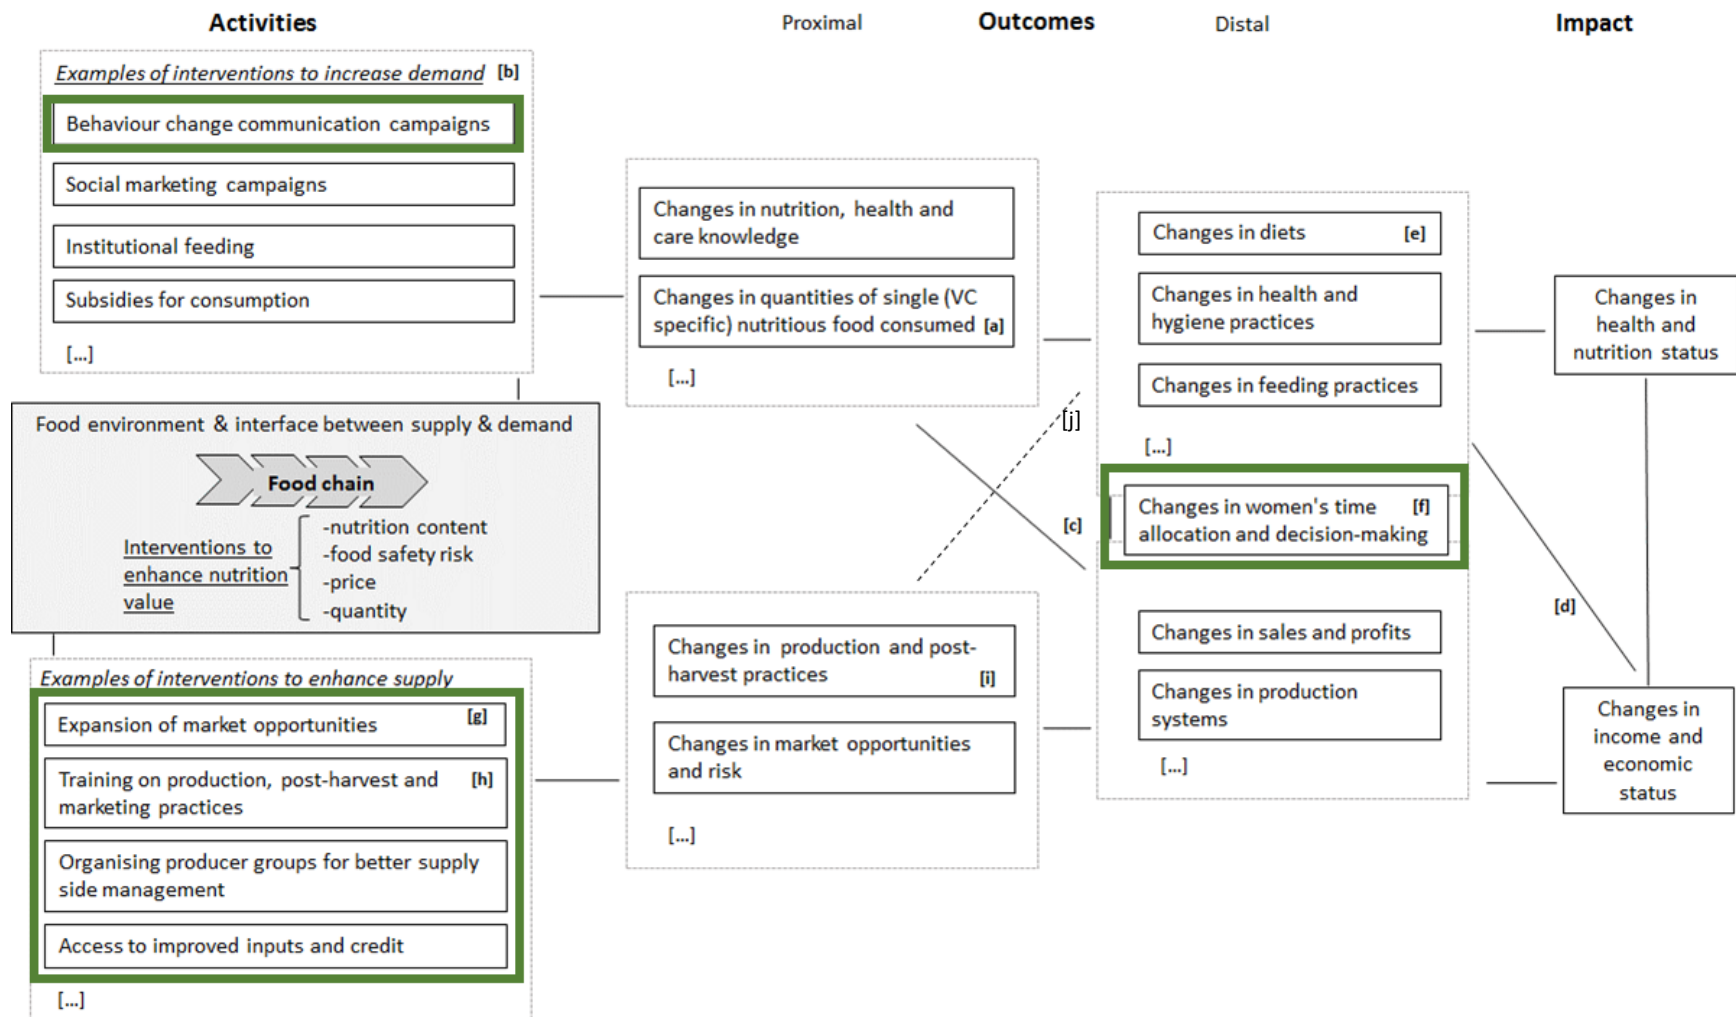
Activities

Proximal

Outcomes

Distal

Impact

Examples of interventions to increase demand [b]

Behaviour change communication campaigns

Social marketing campaigns

Institutional feeding

Subsidies for consumption

[...]

Food environment & interface between supply & demand

Food chain

Interventions to enhance nutrition value

-nutrition content
-food safety risk
-price
-quantity

Examples of interventions to enhance supply

Expansion of market opportunities [g]

Training on production, post-harvest and marketing practices [h]

Organising producer groups for better supply side management

Access to improved inputs and credit

[...]

Changes in nutrition, health and care knowledge

Changes in quantities of single (VC specific) nutritious food consumed [a]

[...]

[j]

[c]

Changes in production and post-harvest practices [i]

Changes in market opportunities and risk

[...]

Changes in diets [e]

Changes in health and hygiene practices

Changes in feeding practices

[...]

Changes in women's time allocation and decision-making [f]

Changes in sales and profits

Changes in production systems

[...]

Changes in health and nutrition status

[d]

Changes in income and economic status